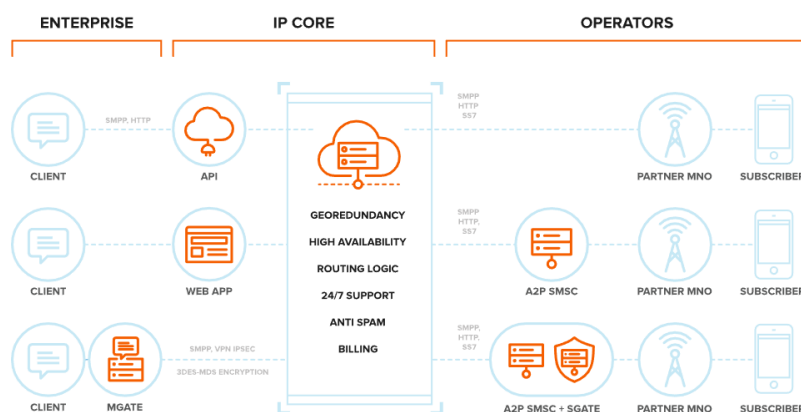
ENTERPRISE

IP CORE

OPERATORS

SMPP, HTTP

SMPP
HTTP
SS7

CLIENT

API

PARTNER MNO

SUBSCRIBER

GEOREDUNDANCY

HIGH AVAILABILITY

ROUTING LOGIC

24/7 SUPPORT

ANTI SPAM

BILLING

SMPP
HTTP,
SS7

CLIENT

WEB APP

A2P SMSC

PARTNER MNO

SUBSCRIBER

SMPP, VPN IPSEC

3DES-MDS ENCRYPTION

SMPP,
HTTP,
SS7

CLIENT

MGATE

A2P SMSC + SGATE

PARTNER MNO

SUBSCRIBER